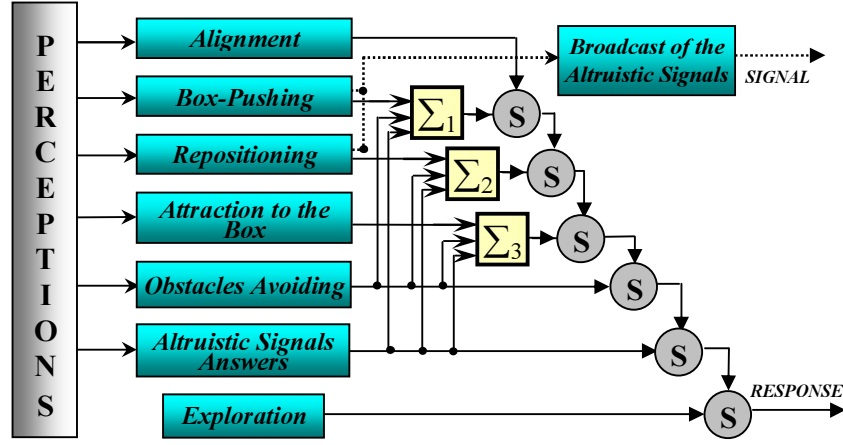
P
E
R
C
E
P
T
I
O
N
S

Alignment

Box-Pushing

Repositioning

Attraction to the Box

Obstacles Avoiding

Altruistic Signals Answers

Exploration

Broadcast of the Altruistic Signals

SIGNAL

$\sum_1$

$\sum_2$

$\sum_3$

S

S

S

S

S

S

RESPONSE